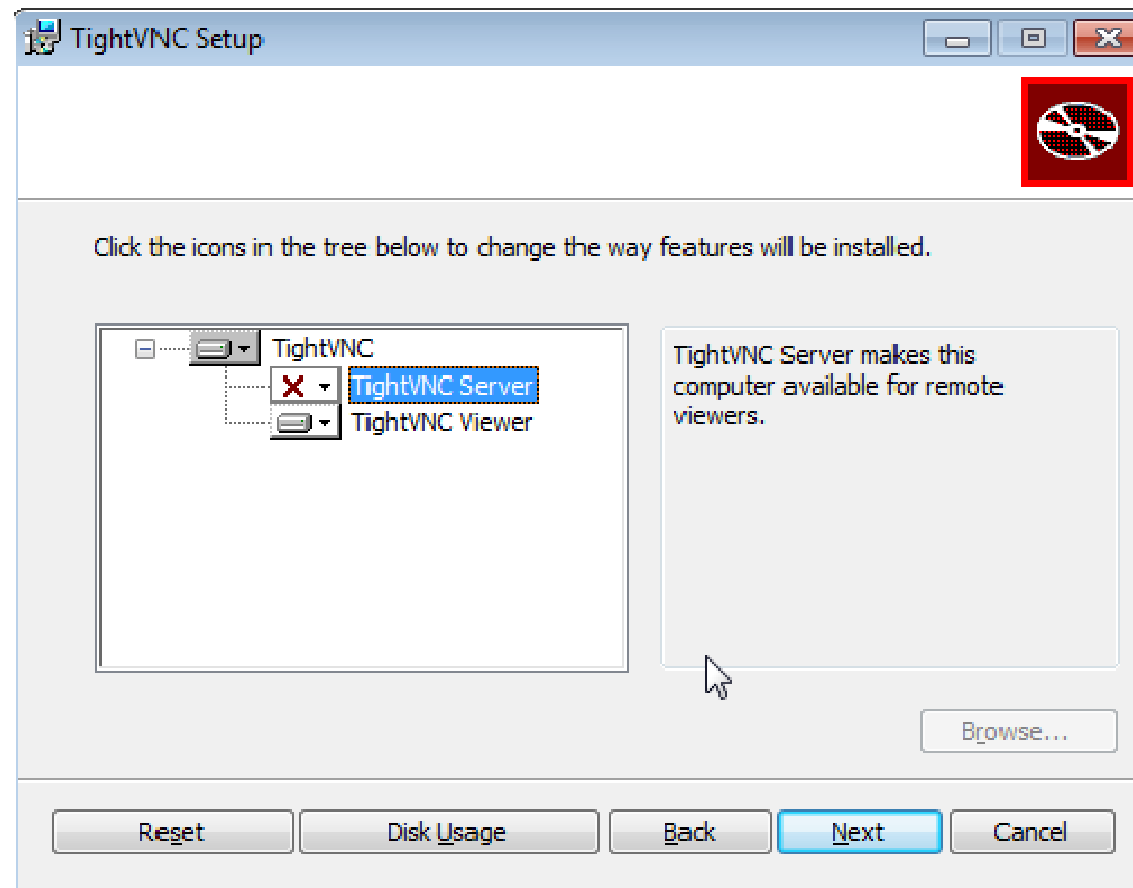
TightVNC Setup

Click the icons in the tree below to change the way features will be installed.

TightVNC
TightVNC Server
TightVNC Viewer

TightVNC Server makes this computer available for remote viewers.

Browse...

Reset
Disk Usage
Back
Next
Cancel